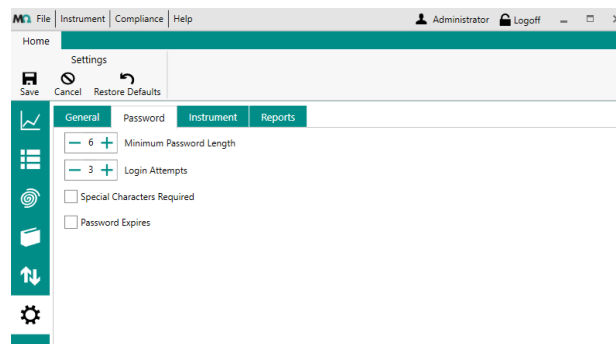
MA File | Instrument | Compliance | Help

Administrator Logoff

Home

Settings

Save Cancel Restore Defaults

General Password Instrument Reports

— 6 + Minimum Password Length

— 3 + Login Attempts

Special Characters Required

Password Expires